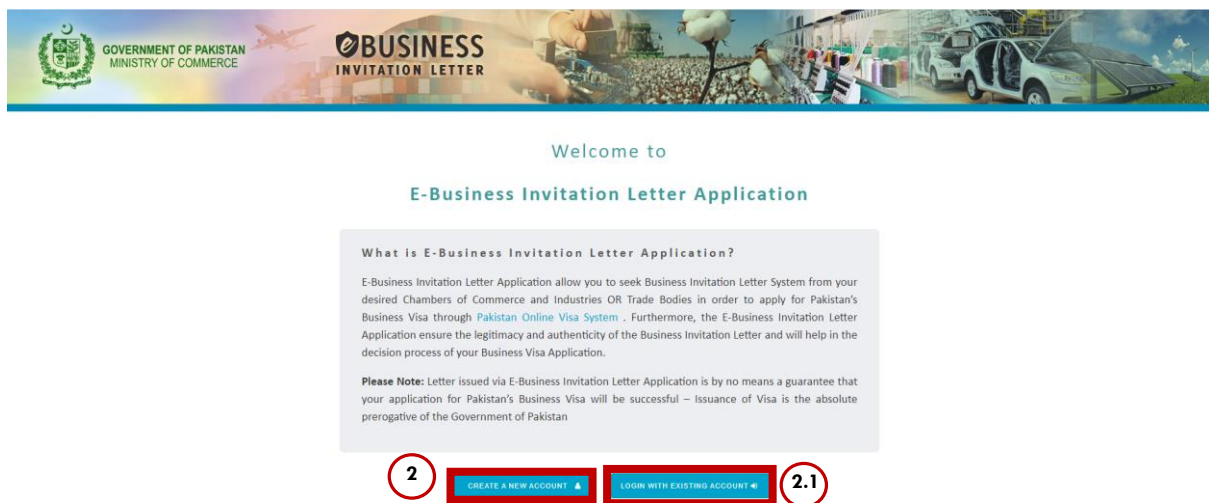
GOVERNMENT OF PAKISTAN
MINISTRY OF COMMERCE

eBUSINESS
INVITATION LETTER

Welcome to

E-Business Invitation Letter Application

What is E-Business Invitation Letter Application?

E-Business Invitation Letter Application allow you to seek Business Invitation Letter System from your desired Chambers of Commerce and Industries OR Trade Bodies in order to apply for Pakistan's Business Visa through Pakistan Online Visa System . Furthermore, the E-Business Invitation Letter Application ensure the legitimacy and authenticity of the Business Invitation Letter and will help in the decision process of your Business Visa Application.

Please Note: Letter issued via E-Business Invitation Letter Application is by no means a guarantee that your application for Pakistan's Business Visa will be successful – Issuance of Visa is the absolute prerogative of the Government of Pakistan

2

CREATE A NEW ACCOUNT

LOGIN WITH EXISTING ACCOUNT

2.1